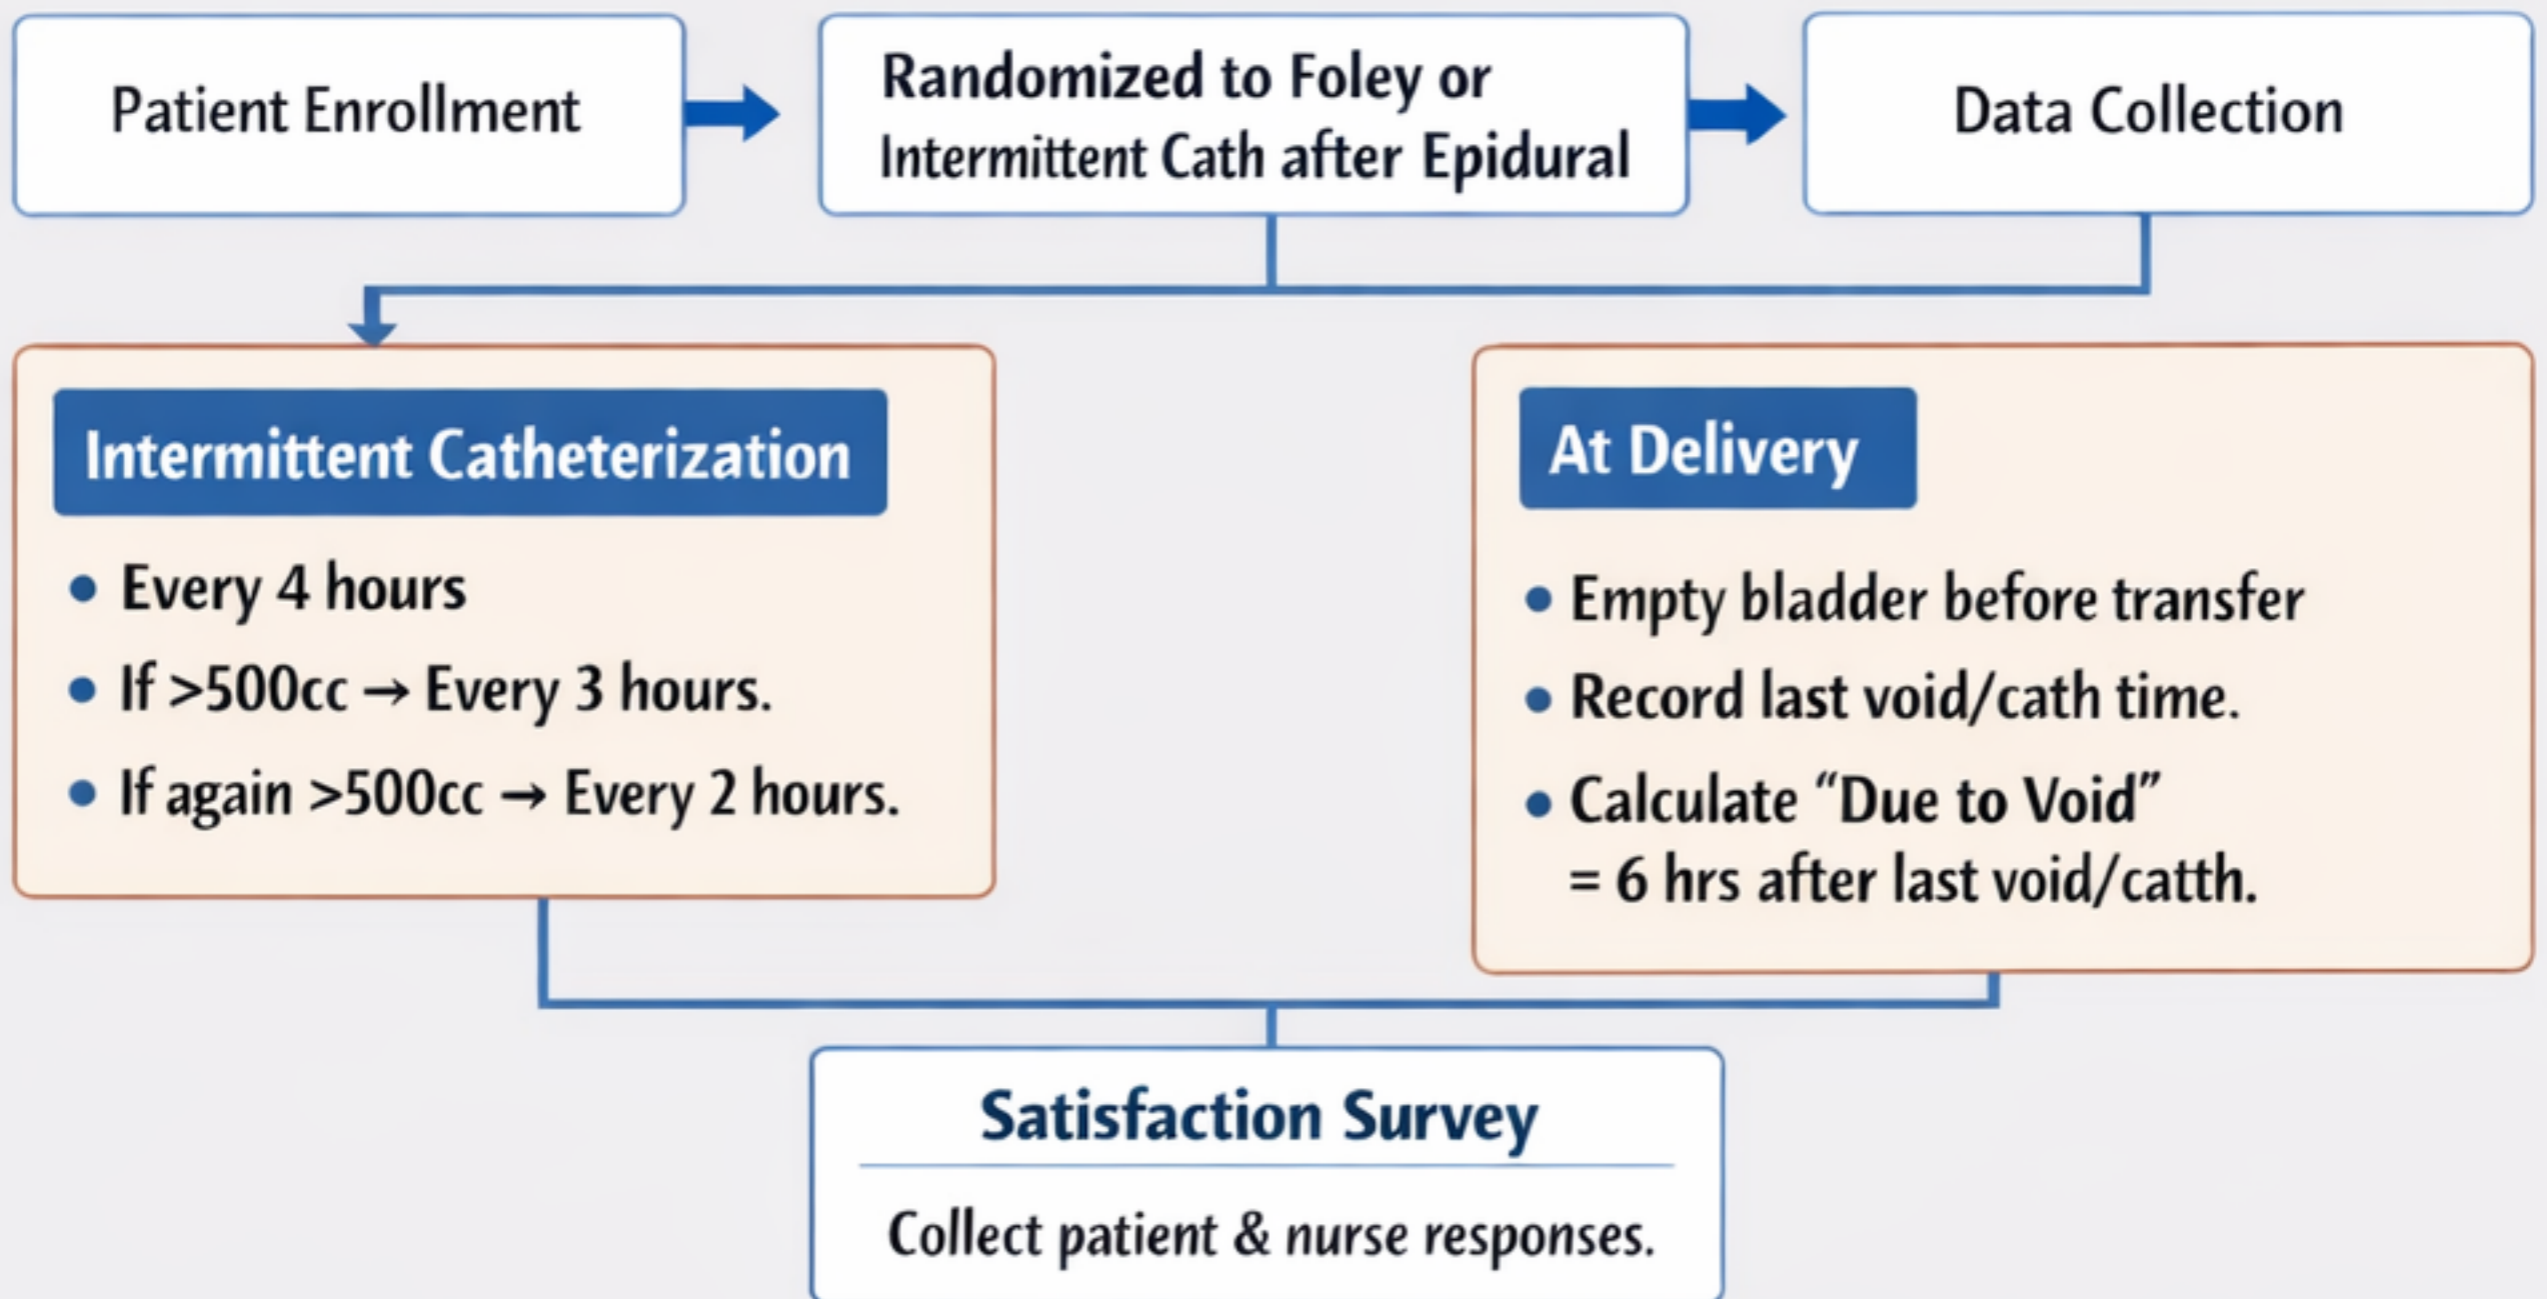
Patient Enrollment

Randomized to Foley or Intermittent Cath after Epidural

Data Collection

Intermittent Catheterization

- Every 4 hours
- If >500cc → Every 3 hours.
- If again >500cc → Every 2 hours.

At Delivery

- Empty bladder before transfer
- Record last void/cath time.
- Calculate "Due to Void" = 6 hrs after last void/catth.

Satisfaction Survey

Collect patient & nurse responses.